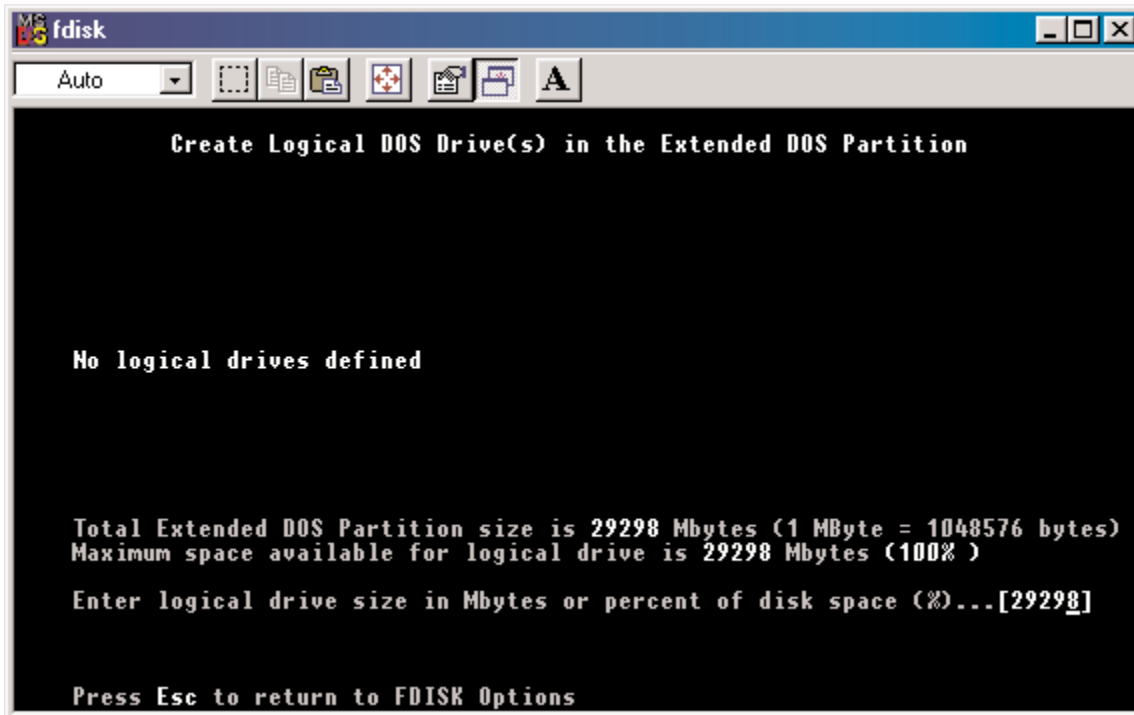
fdisk

Auto

A

Create Logical DOS Drive(s) in the Extended DOS Partition

No logical drives defined

Total Extended DOS Partition size is 29298 Mbytes (1 MByte = 1048576 bytes)
Maximum space available for logical drive is 29298 Mbytes (100% )

Enter logical drive size in Mbytes or percent of disk space (%)...[29298]

Press Esc to return to FDISK Options